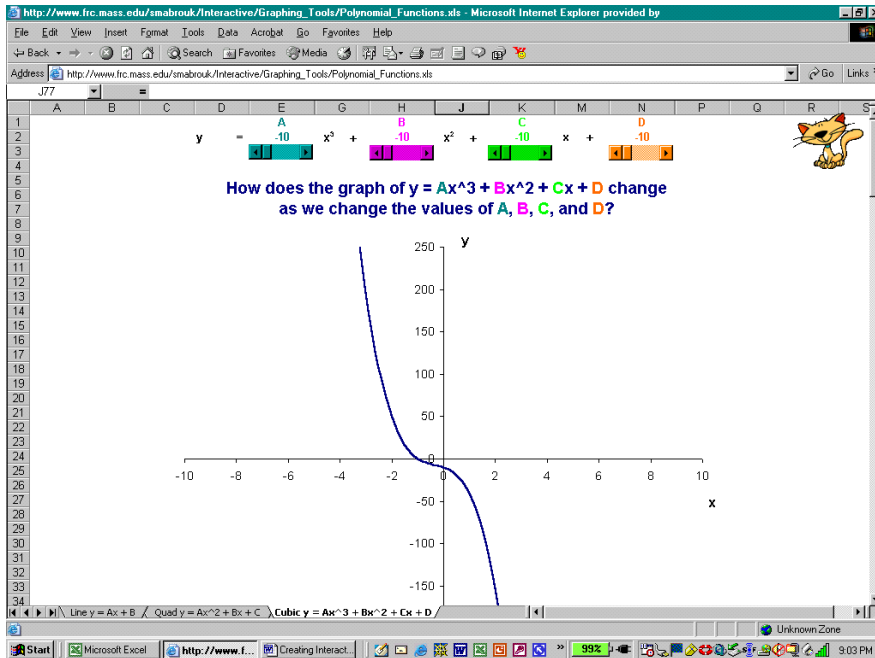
http://www.frc.mass.edu/smabrouk/Interactive/Graphing_Tools/Polynomial_Functions.xls - Microsoft Internet Explorer provided by

File Edit View Insert Format Tools Data Acrobat Go Favorites Help

Back Search Favorites Media

Address http://www.frc.mass.edu/smabrouk/Interactive/Graphing_Tools/Polynomial_Functions.xls Go Links

J77 =

| | A | B | C | D | E | G | H | J | K | M | N | P | Q | R | S |
|---|---|---|---|---|---|---|---|---|---|---|---|---|---|---|---|
| 1 | | | | | A | | B | | C | | D | | | | |
| 2 | | y | | = | -10 | $x^3$ + | -10 | $x^2$ + | -10 | x + | -10 | | | | |

How does the graph of y = Ax^3 + Bx^2 + Cx + D change as we change the values of A, B, C, and D?

y
250
200
150
100
50
0
-50
-100
-150
-10 -8 -6 -4 -2 0 2 4 6 8 10
x

Line y = Ax + B | Quad y = Ax^2 + Bx + C | Cubic y = Ax^3 + Bx^2 + Cx + D

Unknown Zone

Start | Microsoft Excel | http://www.f... | Creating Interact... | 99% | 9:03 PM